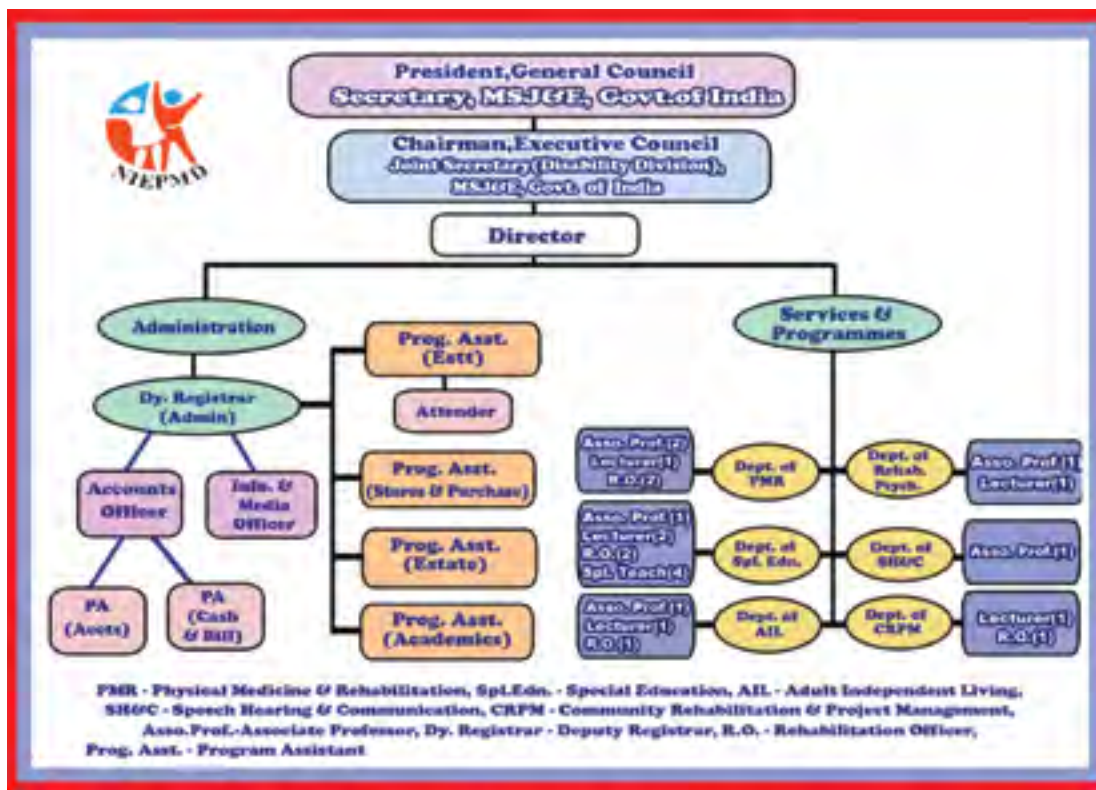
NIEPMD

President,General Council
Secretary, MSJ&E, Govt.of India

Chairman,Executive Council
Joint Secretary(Disability Division), MSJ&E, Govt. of India

Director

Administration

Dy. Registrar (Admin)

Prog. Asst. (Estt)

Attender

Prog. Asst. (Stores & Purchase)

Prog. Asst. (Estate)

Prog. Asst. (Academics)

Accounts Officer

Info. & Media Officer

PA (Accts)

PA (Cash & Bill)

Services & Programmes

Asso. Prof (2) Lecturer(1) R.O.(2)

Dept. of PMR

Dept. of Rehab. Psych.

Asso. Prof (1) Lecturer(1)

Asso. Prof (1) Lecturer(2) R.O.(2) Spl. Teach(4)

Dept. of Spl. Edn.

Dept. of SH&C

Asso. Prof(1)

Asso. Prof (1) Lecturer(1) R.O.(1)

Dept. of AIL

Dept. of CRPM

Lecturer(1) R.O.(1)

PMR - Physical Medicine & Rehabilitation, Spl.Edn. - Special Education, AIL - Adult Independent Living, SH&C - Speech Hearing & Communication, CRPM - Community Rehabilitation & Project Management, Asso.Prof.-Associate Professor, Dy. Registrar - Deputy Registrar, R.O. - Rehabilitation Officer, Prog. Asst. - Program Assistant